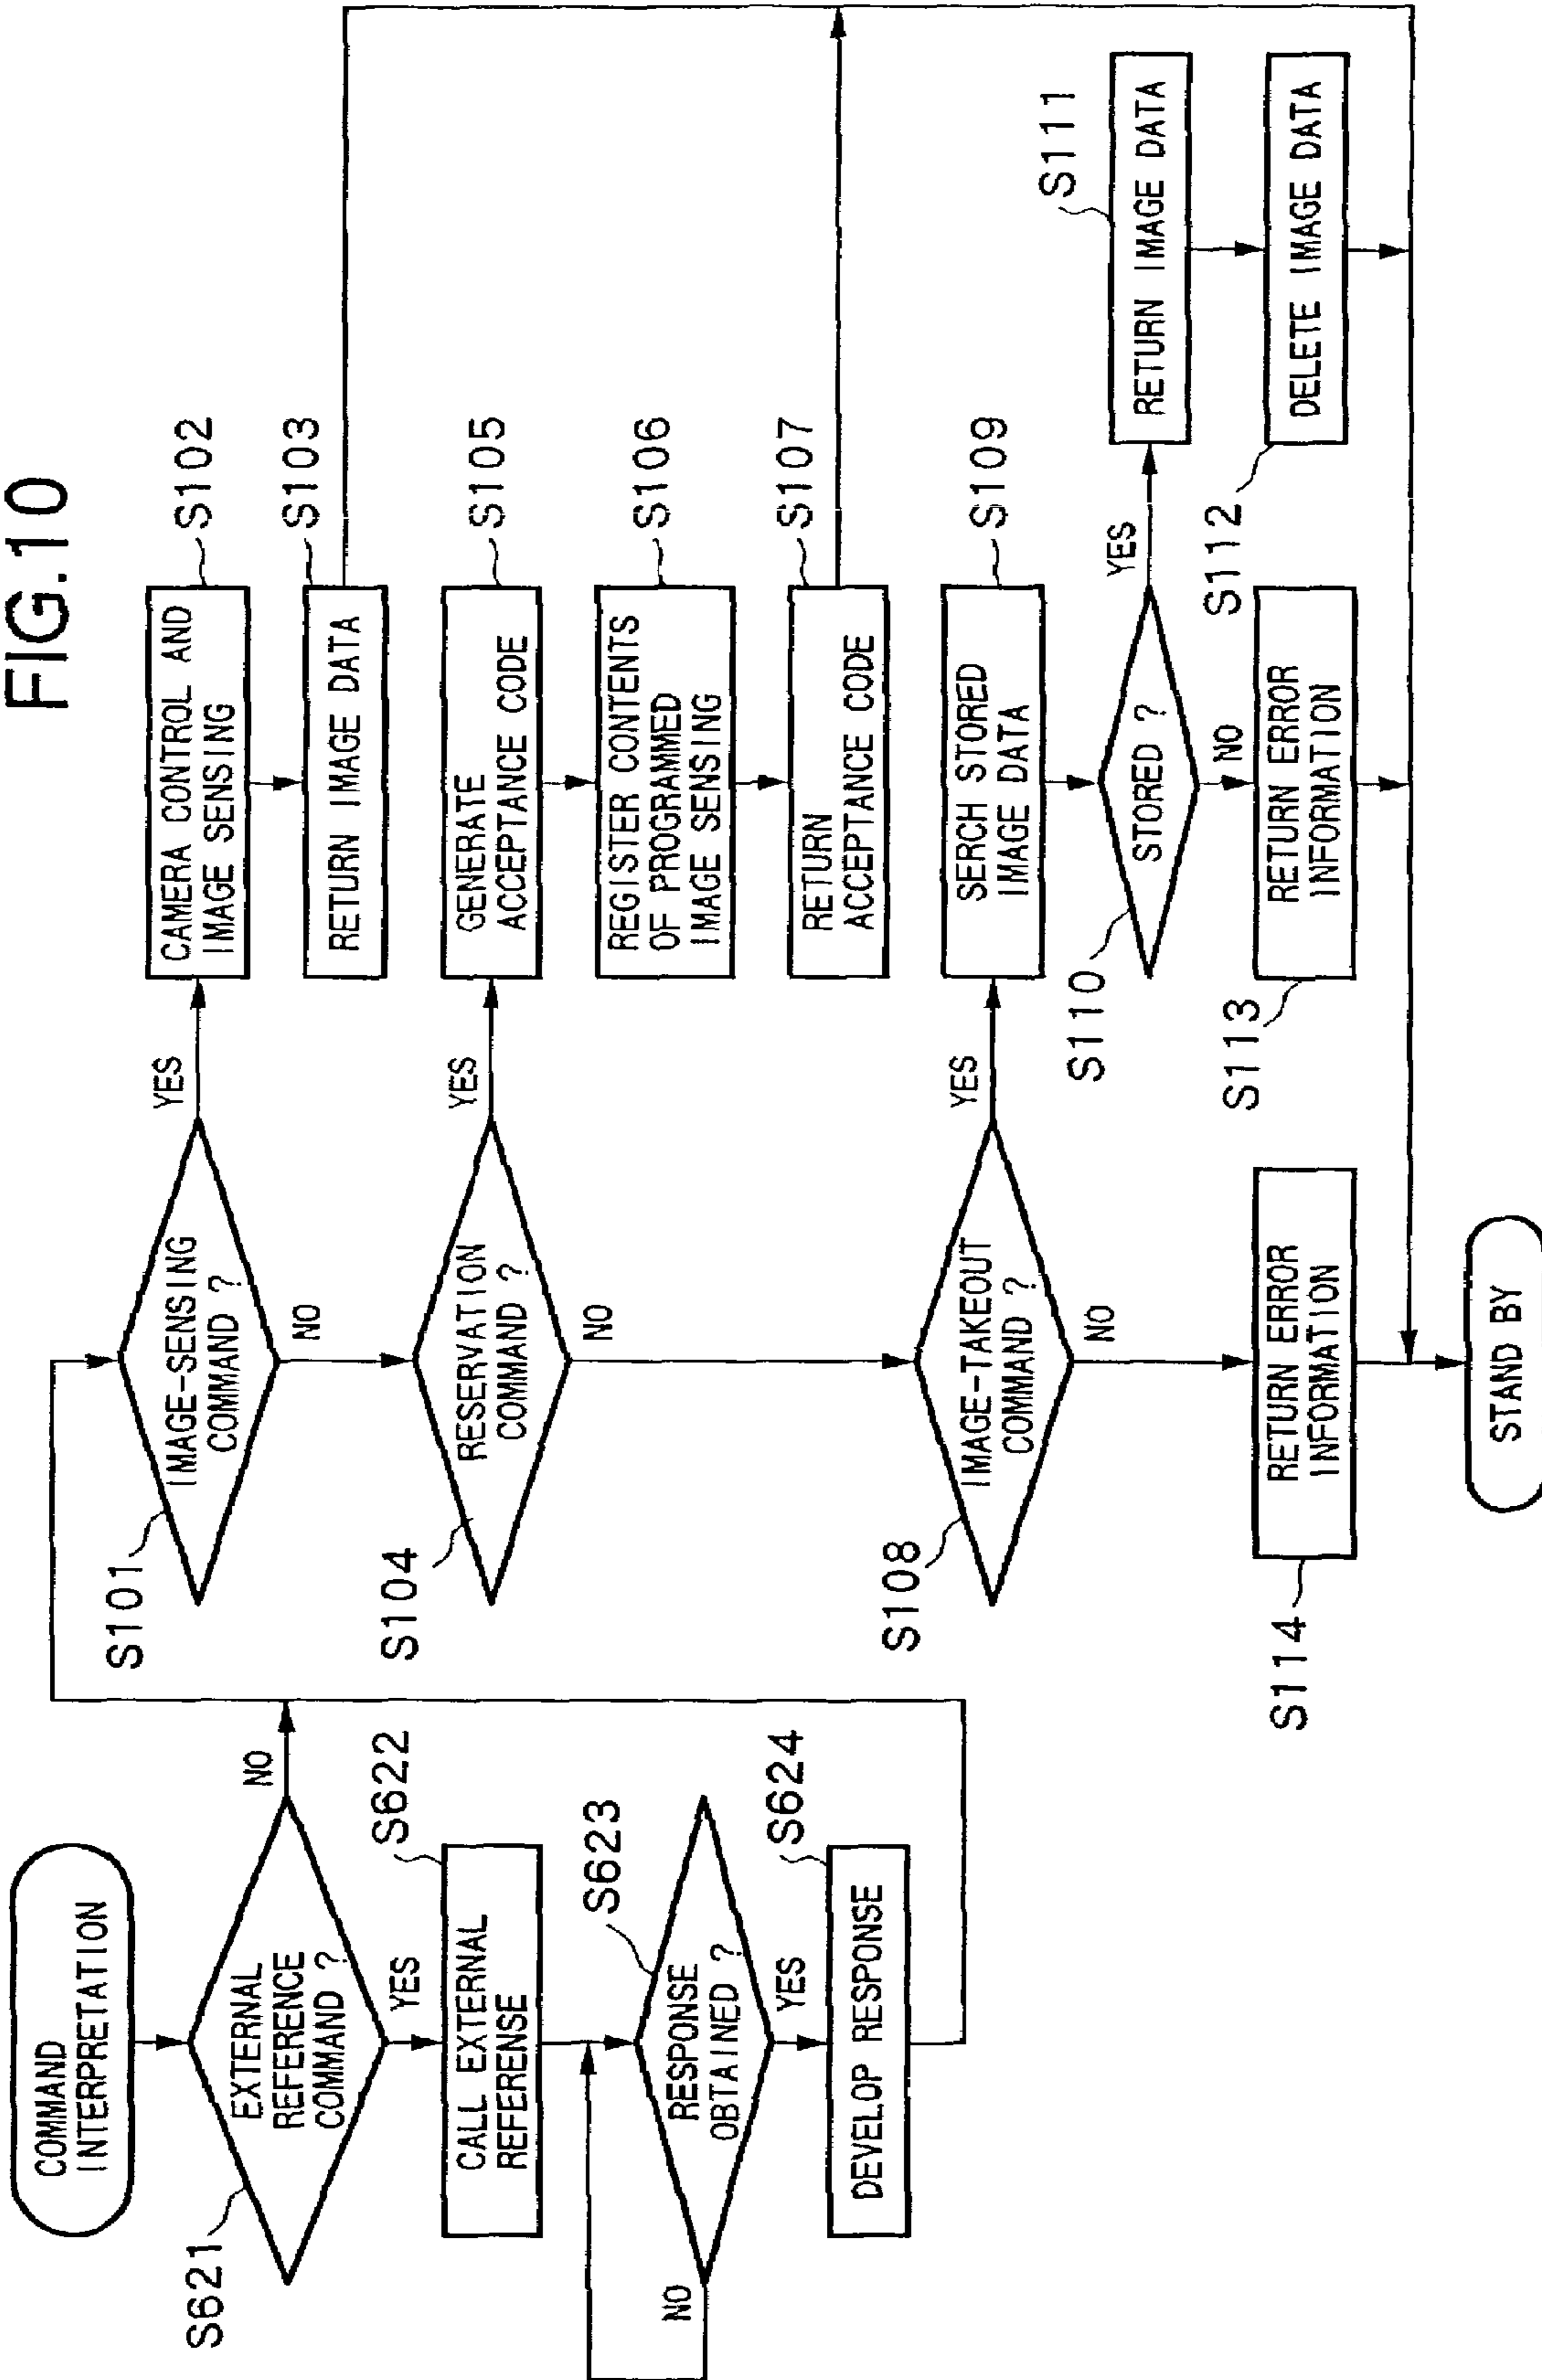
FIG.10

COMMAND INTERPRETATION

S621
EXTERNAL REFERENCE COMMAND ?
YES
NO

S622
CALL EXTERNAL REFERENSE

S623
RESPONSE OBTAINED ?
YES
NO

S624
DEVELOP RESPONSE

S101
IMAGE-SENSING COMMAND ?
YES
NO

S102
CAMERA CONTROL AND IMAGE SENSING

S103
RETURN IMAGE DATA

S104
RESERVATION COMMAND ?
YES
NO

S105
GENERATE ACCEPTANCE CODE

S106
REGISTER CONTENTS OF PROGRAMMED IMAGE SENSING

S107
RETURN ACCEPTANCE CODE

S108
IMAGE-TAKEOUT COMMAND ?
YES
NO

S109
SERCH STORED IMAGE DATA

S110
STORED ?
YES
NO

S111
RETURN IMAGE DATA

S112
DELETE IMAGE DATA

S113
RETURN ERROR INFORMATION

S114
RETURN ERROR INFORMATION

STAND BY